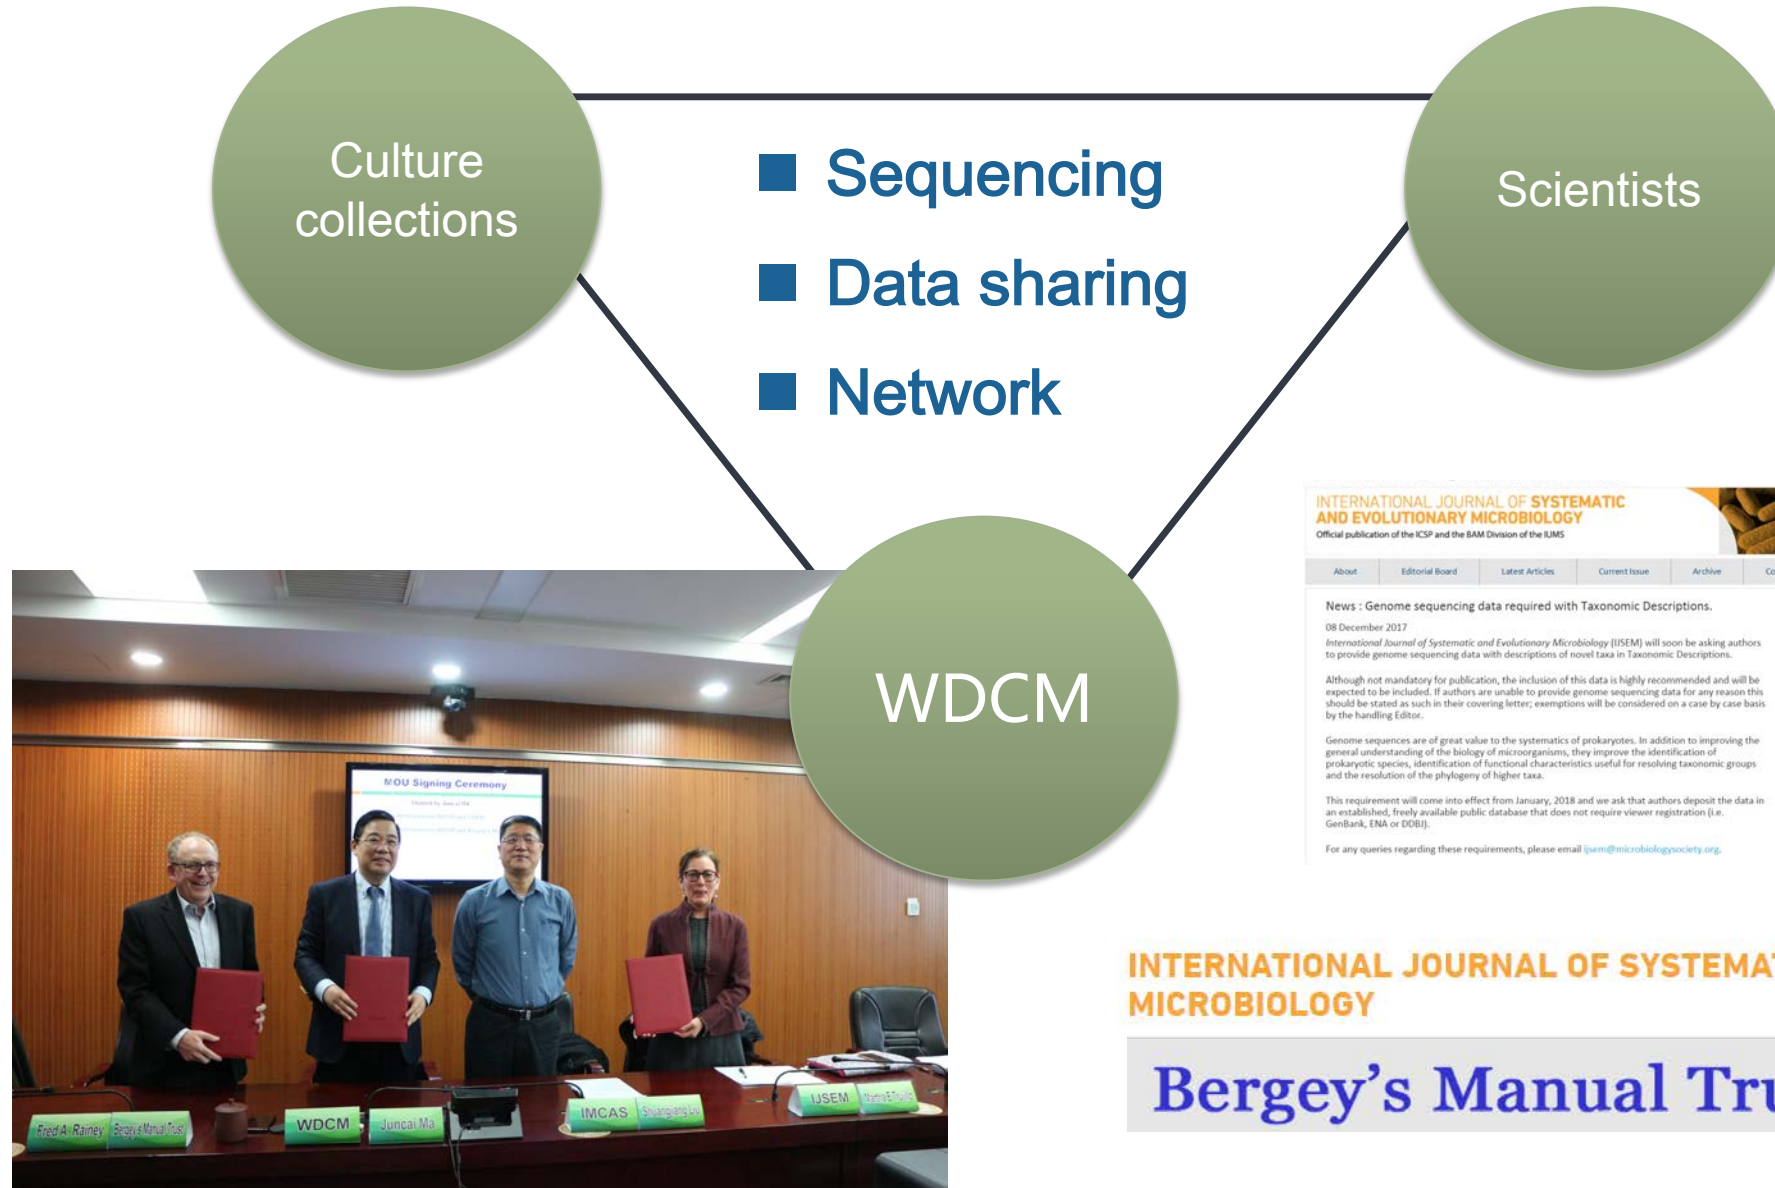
Culture collections

Scientists

■ Sequencing
■ Data sharing
■ Network

WDCM

MOU Signing Ceremony

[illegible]

Fred A. Rainey | Bergey's Manual Trust | WDCM | Juncai Ma | IMCAS | Shuangjiang Liu | IJSEM | Martha E. Trujillo

INTERNATIONAL JOURNAL OF SYSTEMATIC AND EVOLUTIONARY MICROBIOLOGY
Official publication of the ICSP and the BAM Division of the IUMS

About | Editorial Board | Latest Articles | Current Issue | Archive | Co

News : Genome sequencing data required with Taxonomic Descriptions.

08 December 2017

International Journal of Systematic and Evolutionary Microbiology (IJSEM) will soon be asking authors to provide genome sequencing data with descriptions of novel taxa in Taxonomic Descriptions.

Although not mandatory for publication, the inclusion of this data is highly recommended and will be expected to be included. If authors are unable to provide genome sequencing data for any reason this should be stated as such in their covering letter; exemptions will be considered on a case by case basis by the handling Editor.

Genome sequences are of great value to the systematics of prokaryotes. In addition to improving the general understanding of the biology of microorganisms, they improve the identification of prokaryotic species, identification of functional characteristics useful for resolving taxonomic groups and the resolution of the phylogeny of higher taxa.

This requirement will come into effect from January, 2018 and we ask that authors deposit the data in an established, freely available public database that does not require viewer registration (i.e. GenBank, ENA or DDBJ).

For any queries regarding these requirements, please email ijsem@microbiologysociety.org.

INTERNATIONAL JOURNAL OF SYSTEMAT
MICROBIOLOGY

Bergey's Manual Tru